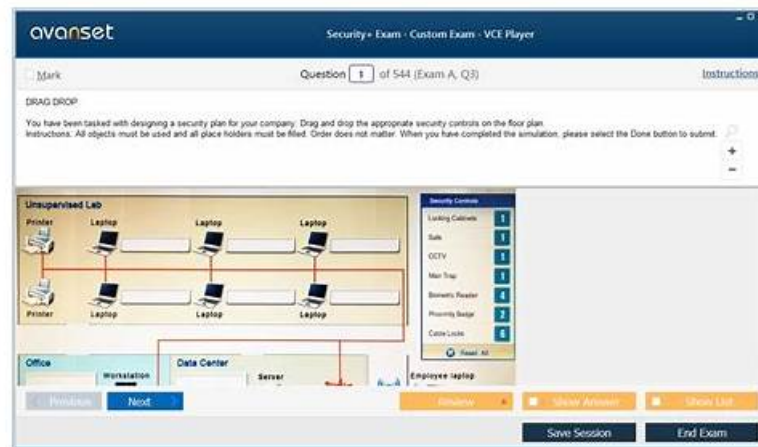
avanset

Security+ Exam - Custom Exam - VCE Player

Mark

Question 1 of 544 (Exam A, Q3)

Instructions

DRAG DROP

You have been tasked with designing a security plan for your company. Drag and drop the appropriate security controls on the floor plan.
Instructions: All objects must be used and all place holders must be filled. Order does not matter. When you have completed the simulation, please select the Done button to submit.

Unsupervised Lab

Printer

Laptop

Laptop

Laptop

Printer

Laptop

Laptop

Laptop

Security Controls

Locking Cabinets 1

Safe 1

CCTV 1

Man Trap 1

Biometric Reader 4

Proximity Badge 2

Cable Locks 6

Reset All

Office

Workstation

Data Center

Server

Employee laptop

Previous

Next

Review

Show Answer

Show List

Save Session

End Exam